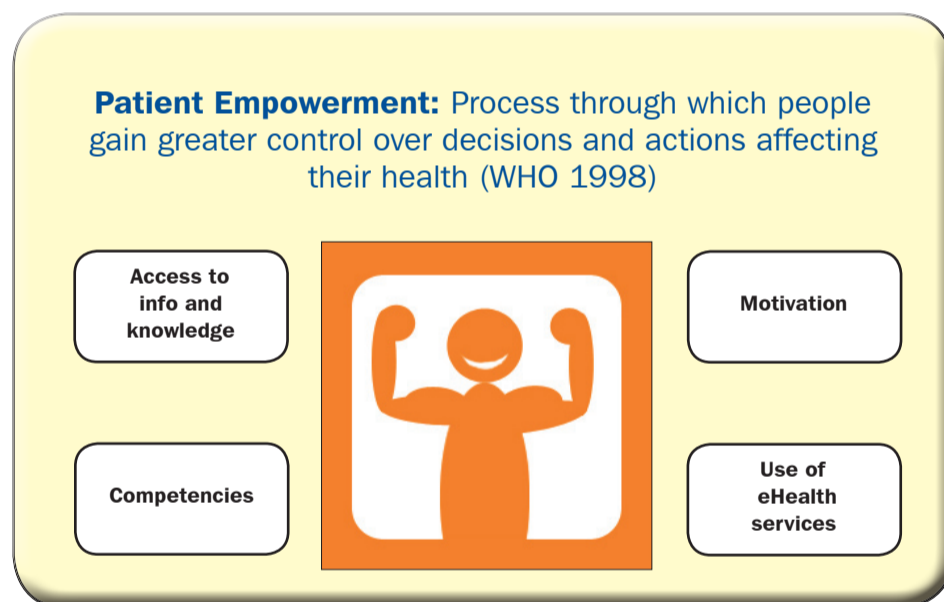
**Patient Empowerment:** Process through which people gain greater control over decisions and actions affecting their health (WHO 1998)

Access to info and knowledge

Motivation

Competencies

Use of eHealth services